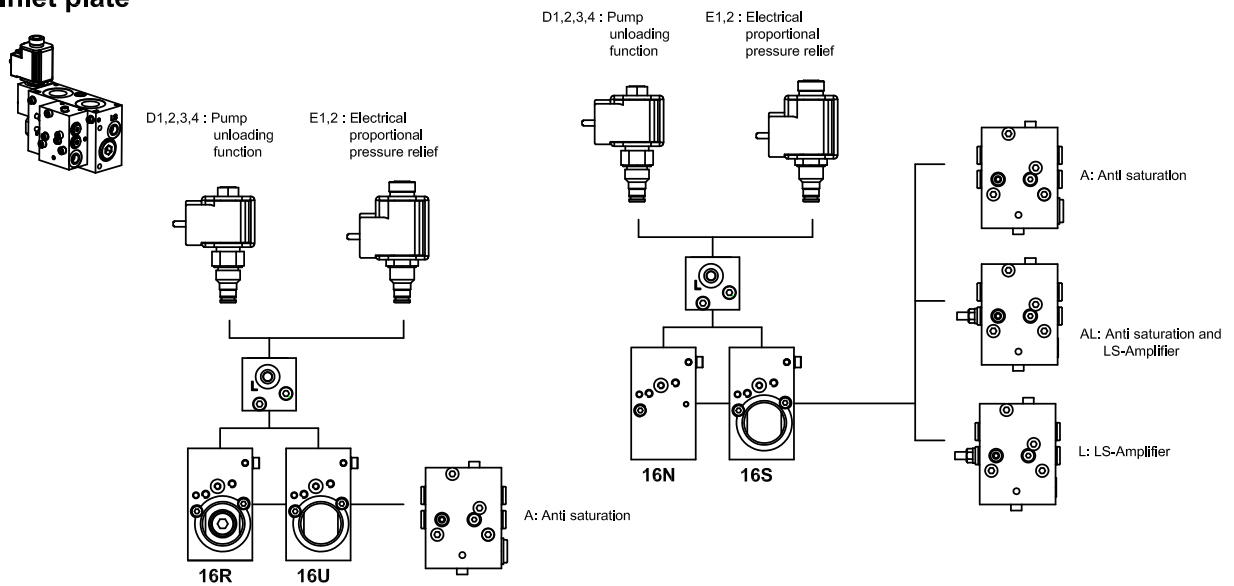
Inlet plate

D1,2,3,4 : Pump unloading function

E1,2 : Electrical proportional pressure relief

L

16R

16U

A: Anti saturation

D1,2,3,4 : Pump unloading function

E1,2 : Electrical proportional pressure relief

L

16N

16S

A: Anti saturation

AL: Anti saturation and LS-Amplifier

L: LS-Amplifier